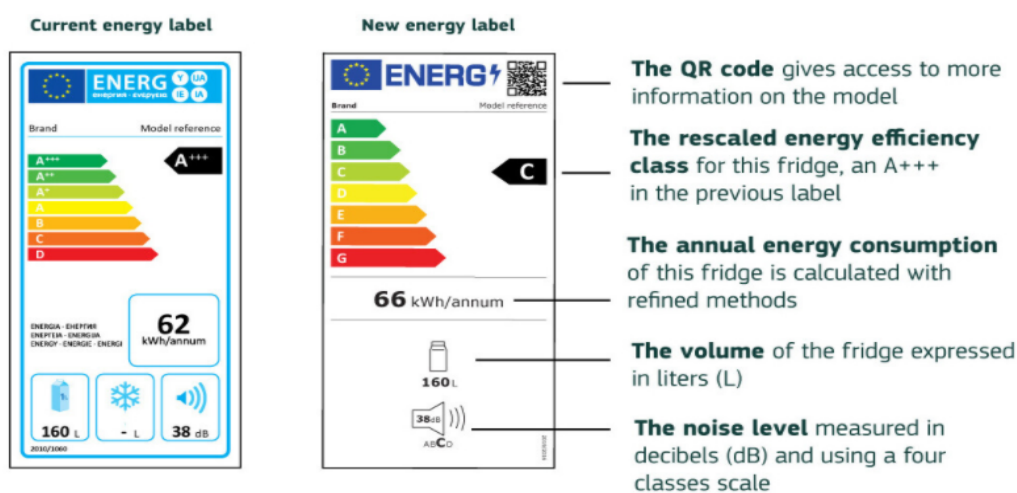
Current energy label

ENERG Y IJA IE IA
енергия · ενεργεια

Brand

Model reference

A+++
A++
A+
A
B
C
D

A+++

ENERGIA · ЕНЕРГИЯ
ΕΝΕΡΓΕΙΑ · ENERGIJA
ENERGY · ENERGIE · ENERGI

62
kWh/annum

160 L

- L

38 dB

2010/1060

New energy label

ENERG

Brand

Model reference

A
B
C
D
E
F
G

C

66 kWh/annum

160 L

38dB

ABCD

The QR code gives access to more information on the model

The rescaled energy efficiency class for this fridge, an A+++ in the previous label

The annual energy consumption of this fridge is calculated with refined methods

The volume of the fridge expressed in liters (L)

The noise level measured in decibels (dB) and using a four classes scale